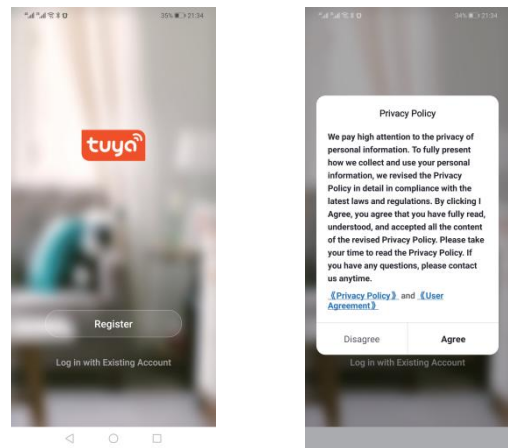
35% 21:34

tuya

Register

Log in with Existing Account

34% 21:34

Privacy Policy

We pay high attention to the privacy of personal information. To fully present how we collect and use your personal information, we revised the Privacy Policy in detail in compliance with the latest laws and regulations. By clicking I Agree, you agree that you have fully read, understood, and accepted all the content of the revised Privacy Policy. Please take your time to read the Privacy Policy. If you have any questions, please contact us anytime.

《Privacy Policy》 and 《User Agreement》

Disagree

Agree

Log in with Existing Account